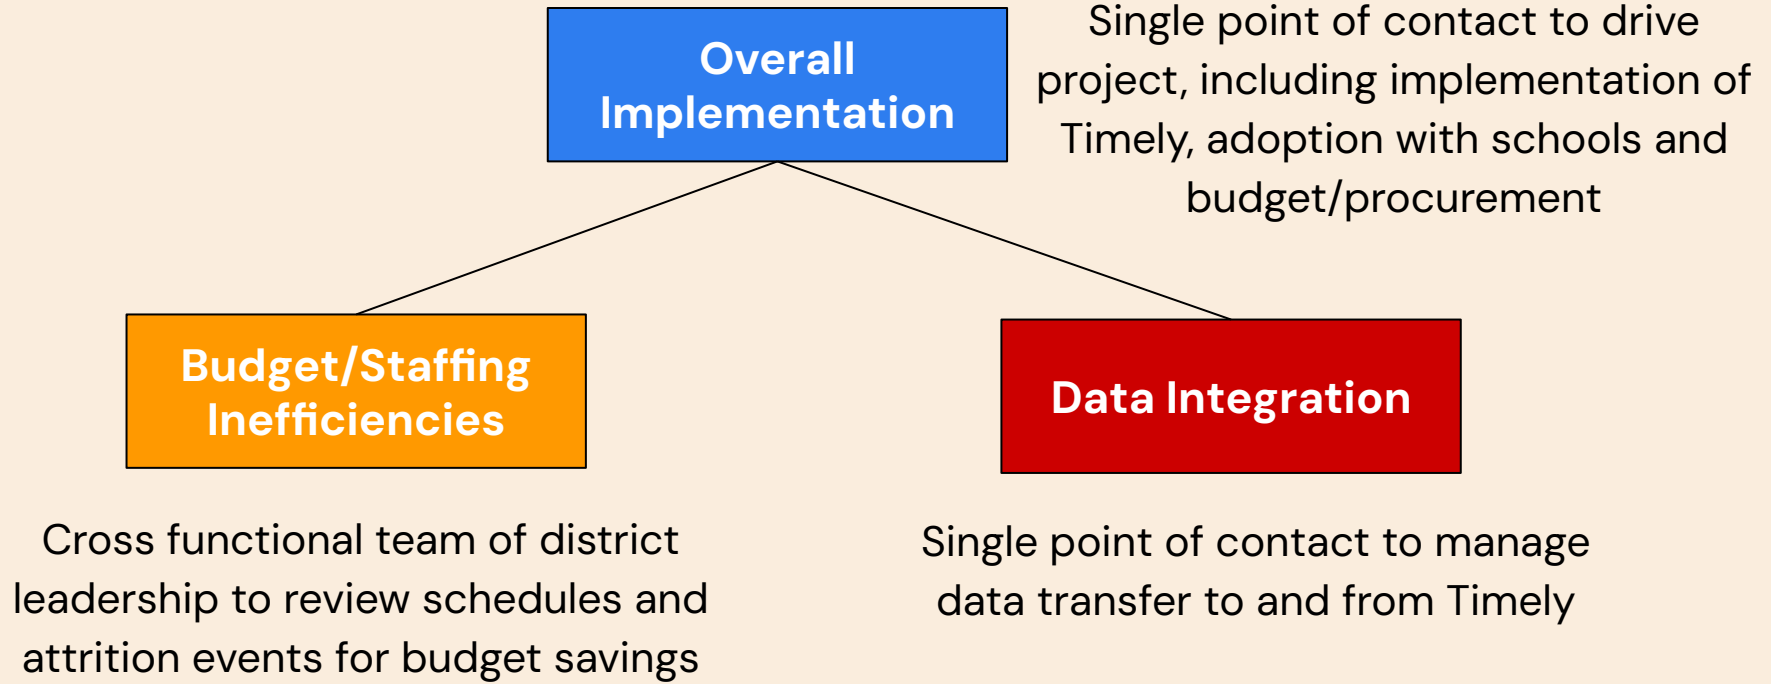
Overall Implementation

Single point of contact to drive project, including implementation of Timely, adoption with schools and budget/procurement

Budget/Staffing Inefficiencies

Data Integration

Cross functional team of district leadership to review schedules and attrition events for budget savings

Single point of contact to manage data transfer to and from Timely